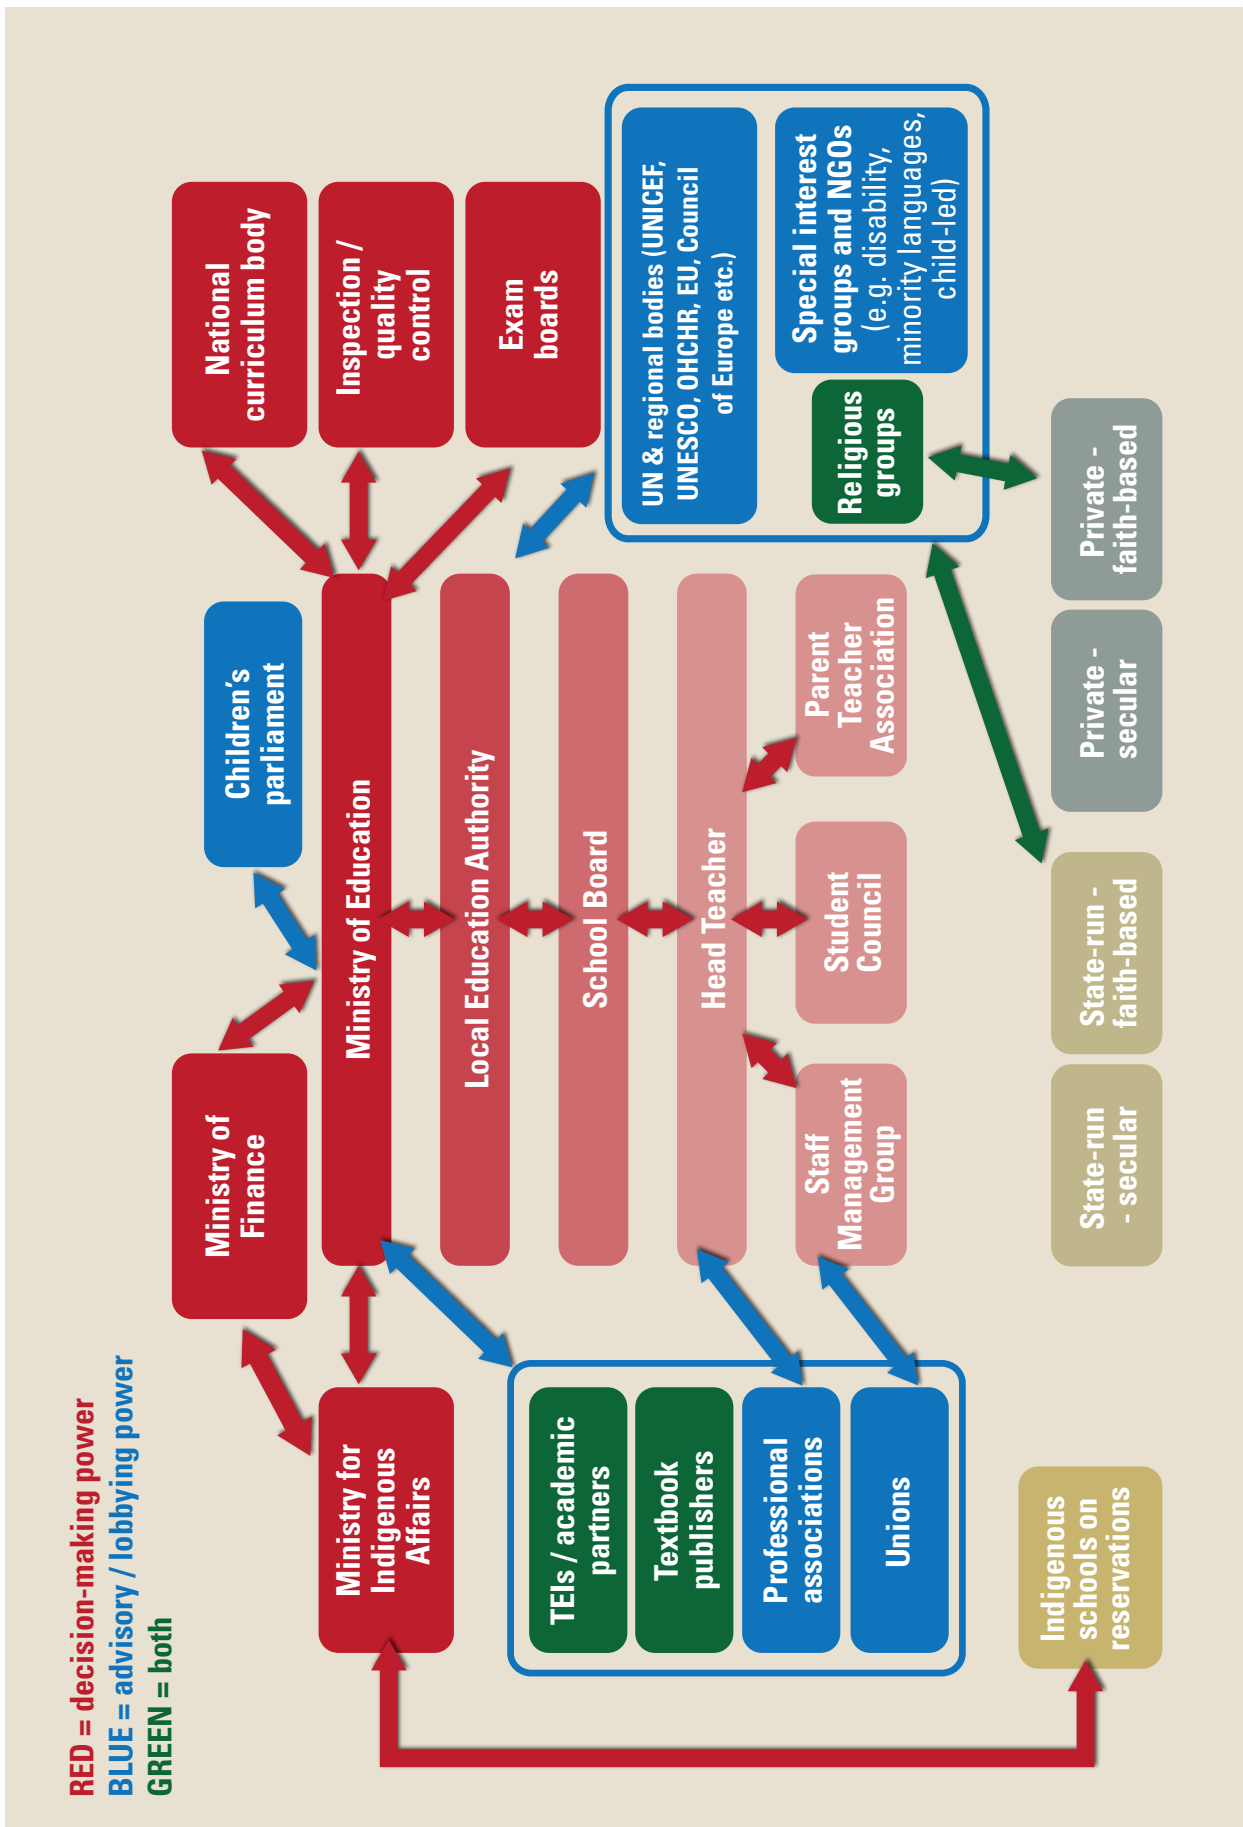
RED = decision-making power
BLUE = advisory / lobbying power
GREEN = both

National curriculum body

Inspection / quality control

Exam boards

UN & regional bodies (UNICEF, UNESCO, OHCHR, EU, Council of Europe etc.)

Special interest groups and NGOs (e.g. disability, minority languages, child-led)

Religious groups

Children's parliament

Ministry of Education

Local Education Authority

School Board

Head Teacher

Parent Teacher Association

Student Council

Staff Management Group

Ministry of Finance

Ministry for Indigenous Affairs

TEIs / academic partners

Textbook publishers

Professional associations

Unions

Private - faith-based

Private - secular

State-run - faith-based

State-run - secular

Indigenous schools on reservations